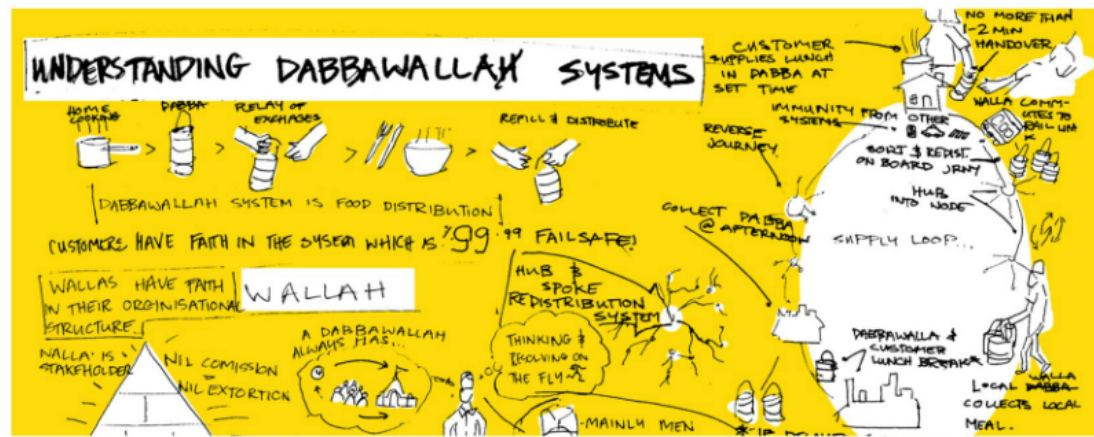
UNDERSTANDING DABBAWALLAH SYSTEMS

HOME COOKING > DABBA > RELAY OF EXCHANGES > > REFILL & DISTRIBUTE

DABBAWALLAH SYSTEM IS FOOD DISTRIBUTION!

CUSTOMERS HAVE FAITH IN THE SYSTEM WHICH IS 99.99% FAILSAFE!

WALLAS HAVE FAITH IN THEIR ORGINISATIONAL STRUCTURE.

WALLAH

WALLA IS STAKEHOLDER

NIL COMISSION
NIL EXTORTION

A DABBAWALLAH ALWAYS HAS...

HUB & SPOKE REDISTRIBUTION SYSTEM

THINKING & RESOLVING ON THE FLY

MAINLY MEN

CUSTOMER SUPPLIES LUNCH IN DABBA AT SET TIME

NO MORE THAN 1-2 MIN HANDOVER

IMMUNITY FROM OTHER SYSTEMS

WALLA COMMUTES TO RAIL HUB

REVERSE JOURNEY

SORT & REDIST. ON BOARD JRNY

HUB INTO NODE

COLLECT DABBA @ AFTERNOON

SUPPLY LOOP...

DABBAWALLA & CUSTOMER LUNCH BREAK

LOCAL WALLA DABBA COLLECTS LOCAL MEAL.

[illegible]